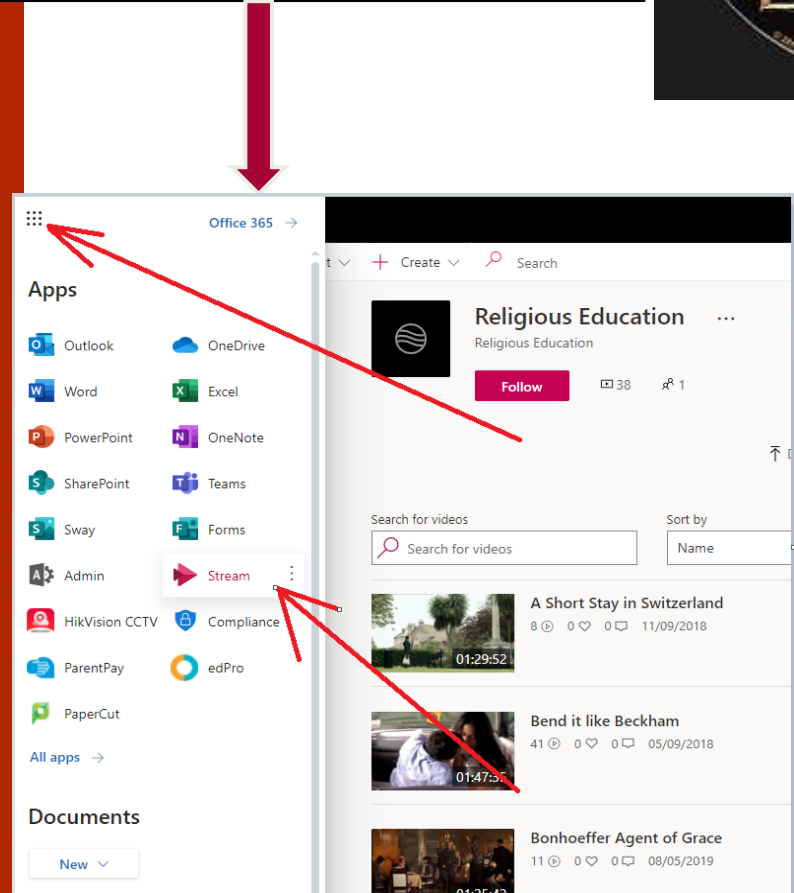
Office 365 →

Apps

Outlook
OneDrive
Word
Excel
PowerPoint
OneNote
SharePoint
Teams
Sway
Forms
Admin
Stream
HikVision CCTV
Compliance
ParentPay
edPro
PaperCut

All apps →

Documents

New

t
Create
Search

Religious Education
Religious Education
Follow
38
1

Search for videos
Search for videos
Sort by
Name

A Short Stay in Switzerland
8 0 0 11/09/2018
01:29:52

Bend it like Beckham
41 0 0 05/09/2018
01:47:3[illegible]

Bonhoeffer Agent of Grace
11 0 0 08/05/2019
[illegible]